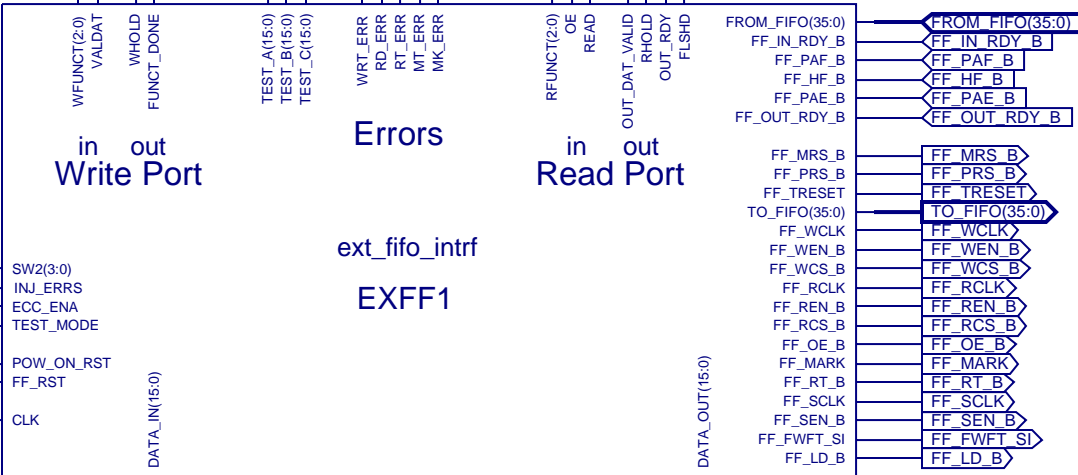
WFUNCT(2:0)
VALDAT
WHOLD
FUNCT_DONE
TEST_A(15:0)
TEST_B(15:0)
TEST_C(15:0)
WRT_ERR
RD_ERR
RT_ERR
MT_ERR
MK_ERR
RFUNCT(2:0)
OE
READ
OUT_DAT_VALID
RHOLD
OUT_RDY
FLSHD

in out
Write Port

Errors

in out
Read Port

ext_fifo_intrf

EXFF1

SW2(3:0)
INJ_ERRS
ECC_ENA
TEST_MODE
POW_ON_RST
FF_RST
CLK

DATA_IN(15:0)
DATA_OUT(15:0)

FROM_FIFO(35:0) FROM_FIFO(35:0)
FF_IN_RDY_B FF_IN_RDY_B
FF_PAF_B FF_PAF_B
FF_HF_B FF_HF_B
FF_PAE_B FF_PAE_B
FF_OUT_RDY_B FF_OUT_RDY_B
FF_MRS_B FF_MRS_B
FF_PRS_B FF_PRS_B
FF_TRESET FF_TRESET
TO_FIFO(35:0) TO_FIFO(35:0)
FF_WCLK FF_WCLK
FF_WEN_B FF_WEN_B
FF_WCS_B FF_WCS_B
FF_RCLK FF_RCLK
FF_REN_B FF_REN_B
FF_RCS_B FF_RCS_B
FF_OE_B FF_OE_B
FF_MARK FF_MARK
FF_RT_B FF_RT_B
FF_SCLK FF_SCLK
FF_SEN_B FF_SEN_B
FF_FWFT_SI FF_FWFT_SI
FF_LD_B FF_LD_B